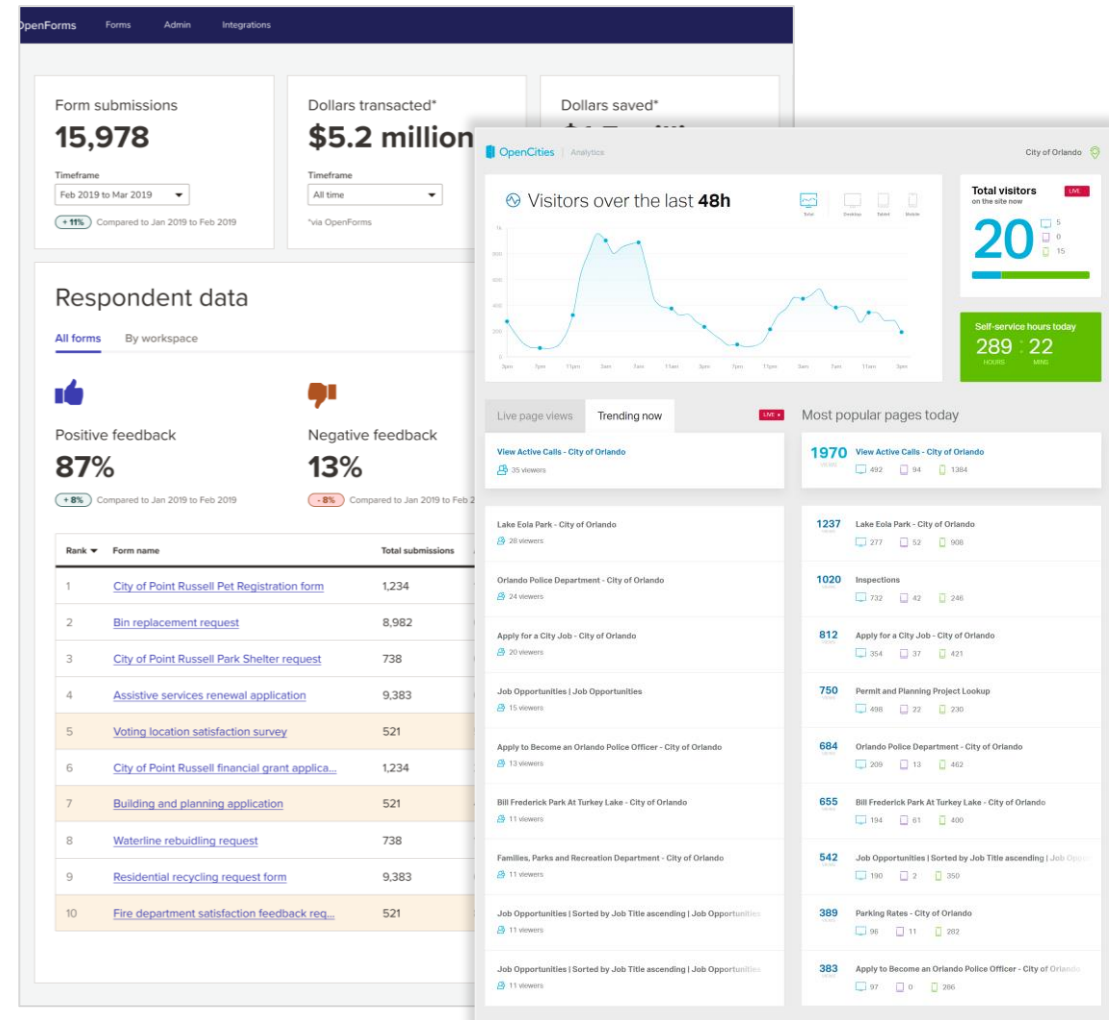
OpenForms Forms Admin Integrations

Form submissions
15,978
Timeframe
Feb 2019 to Mar 2019
+ 11% Compared to Jan 2019 to Feb 2019

Dollars transacted*
$5.2 million
Timeframe
All time
*via OpenForms

Dollars saved*
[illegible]

Respondent data
All forms By workspace

Positive feedback
87%
+ 8% Compared to Jan 2019 to Feb 2019

Negative feedback
13%
- 8% Compared to Jan 2019 to Feb 2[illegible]

| Rank | Form name | Total submissions |
|---|---|---|
| 1 | City of Point Russell Pet Registration form | 1,234 |
| 2 | Bin replacement request | 8,982 |
| 3 | City of Point Russell Park Shelter request | 738 |
| 4 | Assistive services renewal application | 9,383 |
| 5 | Voting location satisfaction survey | 521 |
| 6 | City of Point Russell financial grant applica... | 1,234 |
| 7 | Building and planning application | 521 |
| 8 | Waterline rebuidling request | 738 |
| 9 | Residential recycling request form | 9,383 |
| 10 | Fire department satisfaction feedback req... | 521 |

OpenCities Analytics City of Orlando

Visitors over the last 48h
Total Desktop Tablet Mobile
1k 800 600 400 200 0
3pm 7pm 11pm 3am 7am 11am 3pm 7pm 11pm 3am 7am 11am 3pm

Total visitors on the site now LIVE
20
5 0 15

Self-service hours today
289 : 22
HOURS MINS

Live page views Trending now LIVE

View Active Calls - City of Orlando
35 viewers
Lake Eola Park - City of Orlando
28 viewers
Orlando Police Department - City of Orlando
24 viewers
Apply for a City Job - City of Orlando
20 viewers
Job Opportunities | Job Opportunities
15 viewers
Apply to Become an Orlando Police Officer - City of Orlando
13 viewers
Bill Frederick Park At Turkey Lake - City of Orlando
11 viewers
Families, Parks and Recreation Department - City of Orlando
11 viewers
Job Opportunities | Sorted by Job Title ascending | Job Opportuni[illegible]
11 viewers
Job Opportunities | Sorted by Job Title ascending | Job Opportuni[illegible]
11 viewers

Most popular pages today
1970 View Active Calls - City of Orlando 492 94 1384
1237 Lake Eola Park - City of Orlando 277 52 908
1020 Inspections 732 42 246
812 Apply for a City Job - City of Orlando 354 37 421
750 Permit and Planning Project Lookup 498 22 230
684 Orlando Police Department - City of Orlando 209 13 462
655 Bill Frederick Park At Turkey Lake - City of Orlando 194 61 400
542 Job Opportunities | Sorted by Job Title ascending | Job Oppo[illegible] 190 2 350
389 Parking Rates - City of Orlando 96 11 282
383 Apply to Become an Orlando Police Officer - City of Orlan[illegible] 97 0 286